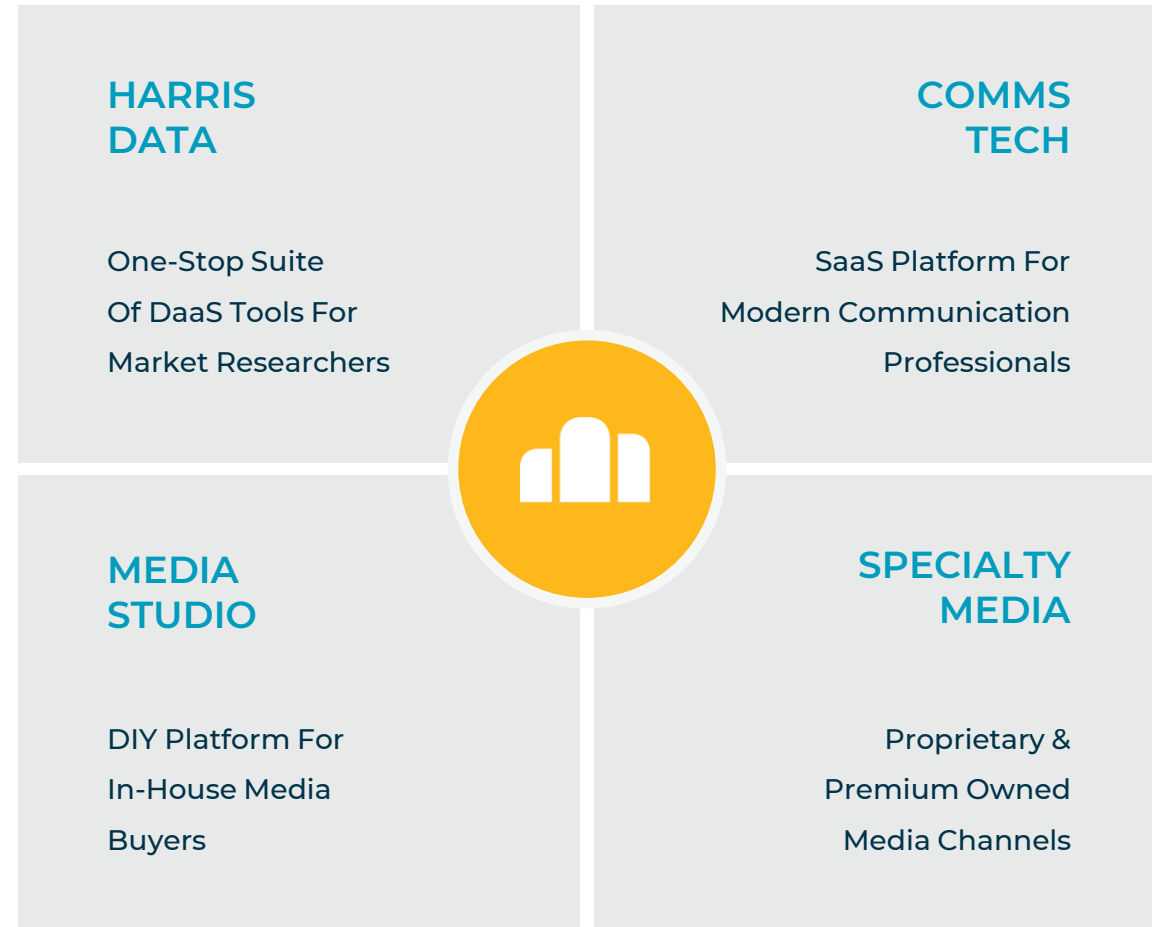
HARRIS DATA

One-Stop Suite Of DaaS Tools For Market Researchers

COMMS TECH

SaaS Platform For Modern Communication Professionals

MEDIA STUDIO

DIY Platform For In-House Media Buyers

SPECIALTY MEDIA

Proprietary & Premium Owned Media Channels